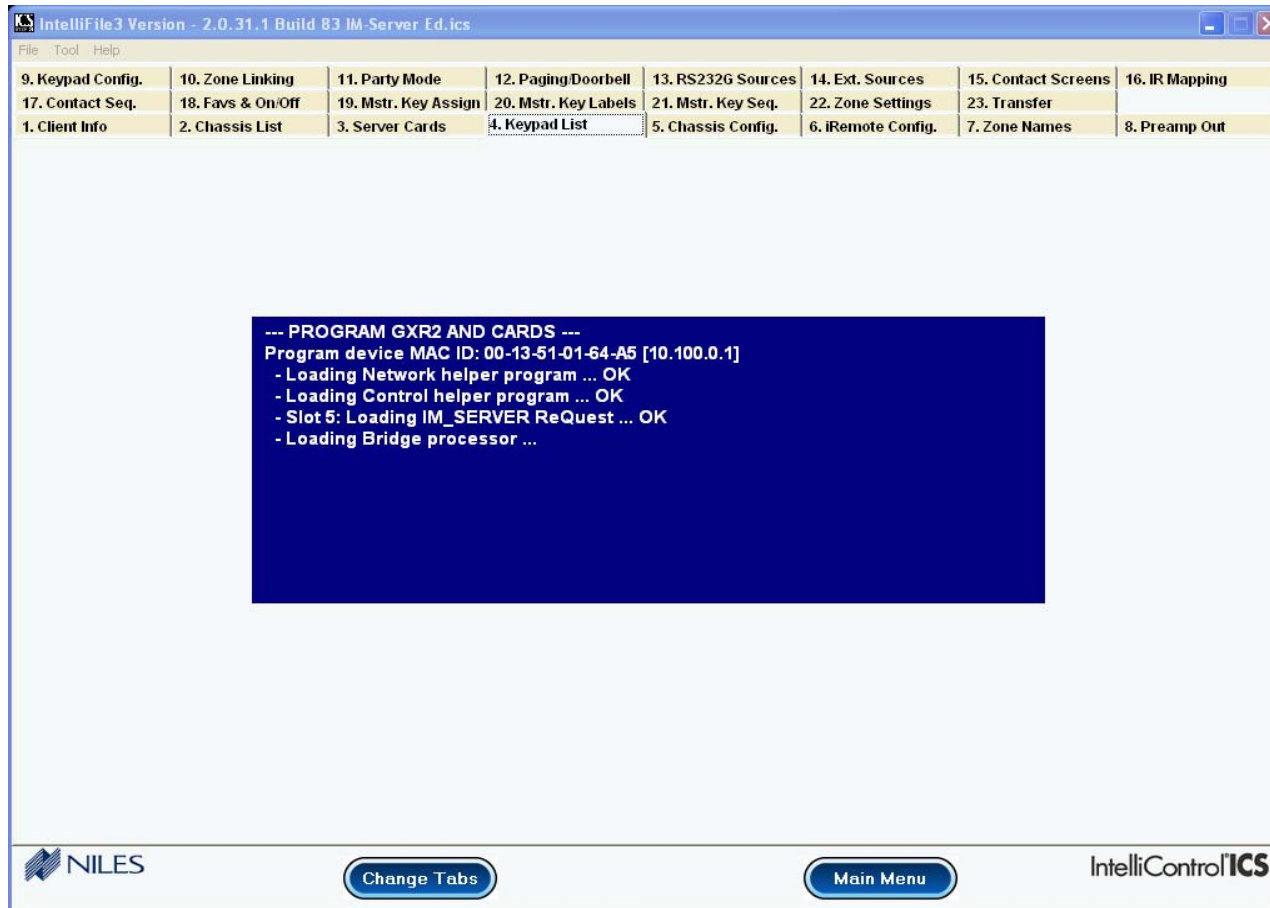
IntelliFile3 Version - 2.0.31.1 Build 83 IM-Server Ed.ics

File Tool Help

| 9. Keypad Config. | 10. Zone Linking | 11. Party Mode | 12. Paging/Doorbell | 13. RS232G Sources | 14. Ext. Sources | 15. Contact Screens | 16. IR Mapping |
|---|---|---|---|---|---|---|---|
| 17. Contact Seq. | 18. Favs & On/Off | 19. Mstr. Key Assign | 20. Mstr. Key Labels | 21. Mstr. Key Seq. | 22. Zone Settings | 23. Transfer | |
| 1. Client Info | 2. Chassis List | 3. Server Cards | 4. Keypad List | 5. Chassis Config. | 6. iRemote Config. | 7. Zone Names | 8. Preamp Out |

--- PROGRAM GXR2 AND CARDS ---
Program device MAC ID: 00-13-51-01-64-A5 [10.100.0.1]
- Loading Network helper program ... OK
- Loading Control helper program ... OK
- Slot 5: Loading IM_SERVER ReQuest ... OK
- Loading Bridge processor ...

NILES

Change Tabs

Main Menu

IntelliControl ICS